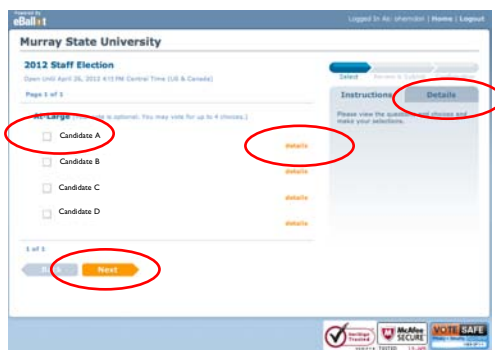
Powered by
eBallot

Logged In As: bhamdon | Home | Logout

Murray State University

2012 Staff Election

Open Until April 26, 2012 4:15 PM Central Time (US & Canada)

Page 1 of 1

Select   Review & Submit

Instructions   Details

Please view the questions and choices and make your selections.

At-Large (This vote is optional. You may vote for up to 4 choices.)

Candidate A
details

Candidate B
details

Candidate C
details

Candidate D
details

1 of 1

Back   Next

VeriSign Trusted

McAfee SECURE

VOTE SAFE